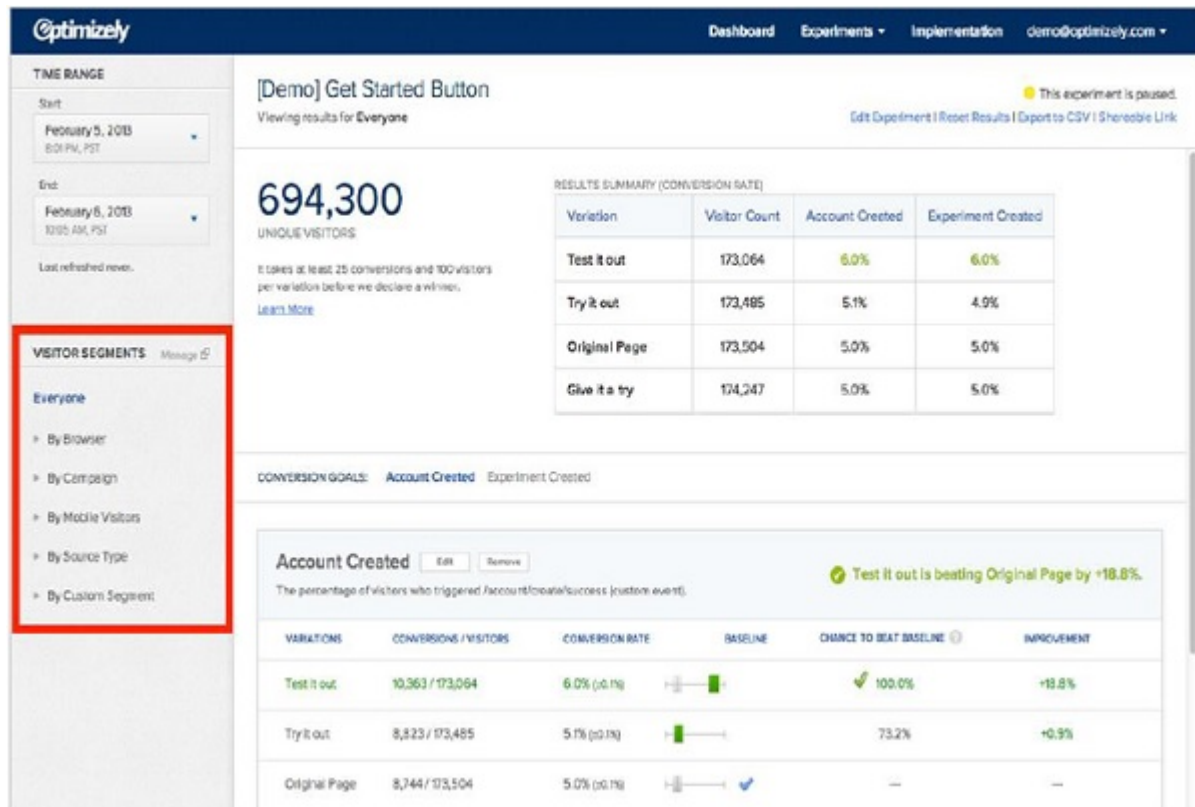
Optimizely

Dashboard Experiments ▾ Implementation demo@optimizely.com ▾

TIME RANGE

Start
February 5, 2013
8:01 PM, PST

End
February 6, 2013
10:05 AM, PST

Last refreshed never.

VISITOR SEGMENTS Manage

Everyone

By Browser

By Campaign

By Mobile Visitors

By Source Type

By Custom Segment

[Demo] Get Started Button
Viewing results for Everyone

This experiment is paused.
Edit Experiment | Reset Results | Export to CSV | Shareable Link

694,300
UNIQUE VISITORS

It takes at least 25 conversions and 100 visitors per variation before we declare a winner.
Learn More

RESULTS SUMMARY (CONVERSION RATE)

| Variation | Visitor Count | Account Created | Experiment Created |
|---|---|---|---|
| Test it out | 173,064 | 6.0% | 6.0% |
| Try it out | 173,485 | 5.1% | 4.9% |
| Original Page | 173,504 | 5.0% | 5.0% |
| Give it a try | 174,247 | 5.0% | 5.0% |

CONVERSION GOALS: Account Created Experiment Created

Account Created Edit Remove
The percentage of visitors who triggered /account/create/success (custom event).

Test it out is beating Original Page by +18.8%.

| VARIATIONS | CONVERSIONS / VISITORS | CONVERSION RATE | BASELINE | CHANCE TO BEAT BASELINE | IMPROVEMENT |
|---|---|---|---|---|---|
| Test it out | 10,363 / 173,064 | 6.0% (±0.1%) | | 100.0% | +18.8% |
| Try it out | 8,823 / 173,485 | 5.1% (±0.1%) | | 73.2% | +0.9% |
| Original Page | 8,744 / 173,504 | 5.0% (±0.1%) | | — | — |